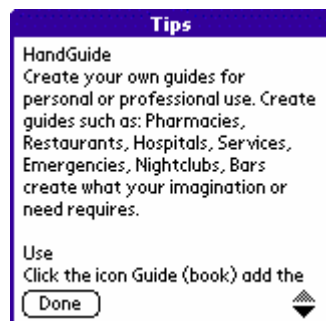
Tips

HandGuide
Create your own guides for personal or professional use. Create guides such as: Pharmacies, Restaurants, Hospitals, Services, Emergencies, Nightclubs, Bars create what your imagination or need requires.

Use
Click the icon Guide (book) add the

Done